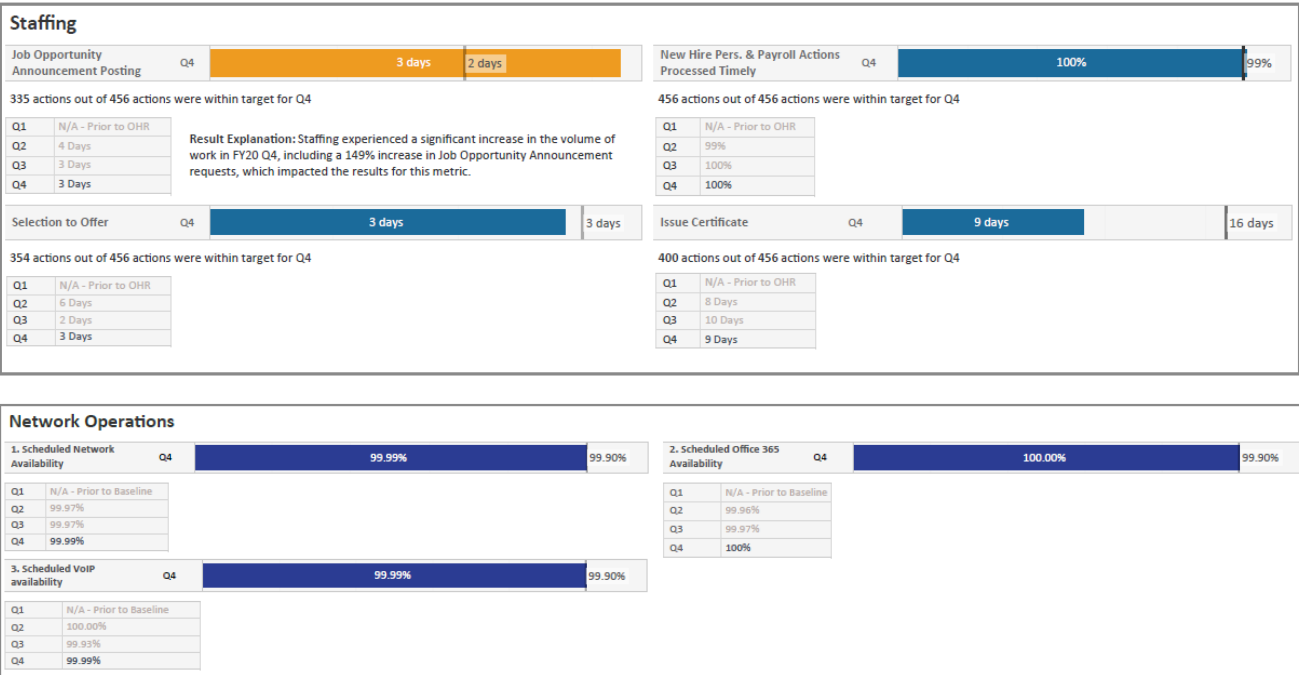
Staffing

Job Opportunity Announcement Posting Q4 3 days 2 days

335 actions out of 456 actions were within target for Q4

| Q1 | N/A - Prior to OHR |
|---|---|
| Q2 | 4 Days |
| Q3 | 3 Days |
| Q4 | 3 Days |

Result Explanation: Staffing experienced a significant increase in the volume of work in FY20 Q4, including a 149% increase in Job Opportunity Announcement requests, which impacted the results for this metric.

New Hire Pers. & Payroll Actions Processed Timely Q4 100% 99%

456 actions out of 456 actions were within target for Q4

| Q1 | N/A - Prior to OHR |
|---|---|
| Q2 | 99% |
| Q3 | 100% |
| Q4 | 100% |

Selection to Offer Q4 3 days 3 days

354 actions out of 456 actions were within target for Q4

| Q1 | N/A - Prior to OHR |
|---|---|
| Q2 | 6 Days |
| Q3 | 2 Days |
| Q4 | 3 Days |

Issue Certificate Q4 9 days 16 days

400 actions out of 456 actions were within target for Q4

| Q1 | N/A - Prior to OHR |
|---|---|
| Q2 | 8 Days |
| Q3 | 10 Days |
| Q4 | 9 Days |

Network Operations

1. Scheduled Network Availability Q4 99.99% 99.90%

| Q1 | N/A - Prior to Baseline |
|---|---|
| Q2 | 99.97% |
| Q3 | 99.97% |
| Q4 | 99.99% |

2. Scheduled Office 365 Availability Q4 100.00% 99.90%

| Q1 | N/A - Prior to Baseline |
|---|---|
| Q2 | 99.96% |
| Q3 | 99.97% |
| Q4 | 100% |

3. Scheduled VoIP availability Q4 99.99% 99.90%

| Q1 | N/A - Prior to Baseline |
|---|---|
| Q2 | 100.00% |
| Q3 | 99.93% |
| Q4 | 99.99% |